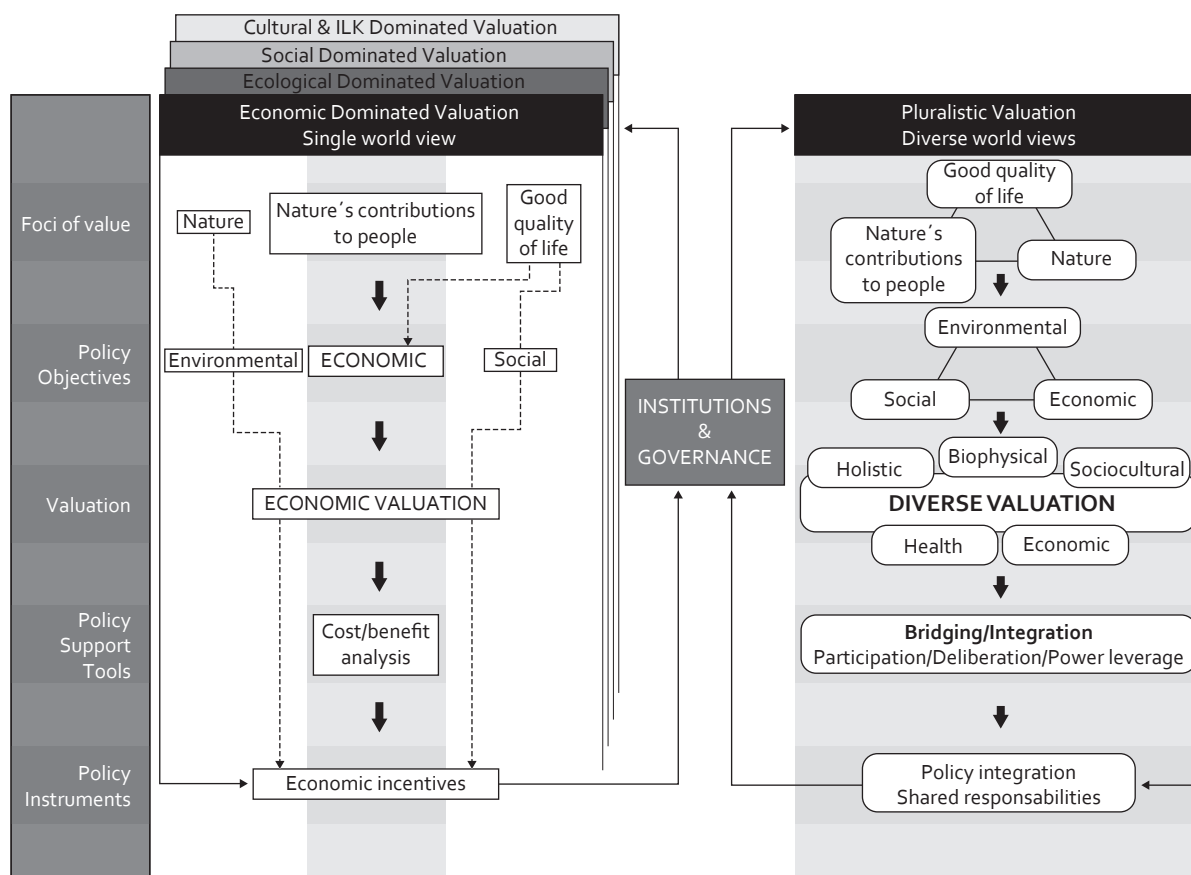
Cultural & ILK Dominated Valuation
Social Dominated Valuation
Ecological Dominated Valuation
Economic Dominated Valuation
Single world view

Foci of value
Policy Objectives
Valuation
Policy Support Tools
Policy Instruments

Nature
Nature´s contributions to people
Good quality of life
Environmental
ECONOMIC
Social
ECONOMIC VALUATION
Cost/benefit analysis
Economic incentives

INSTITUTIONS & GOVERNANCE

Pluralistic Valuation
Diverse world views
Good quality of life
Nature´s contributions to people
Nature
Environmental
Social
Economic
Holistic
Biophysical
Sociocultural
DIVERSE VALUATION
Health
Economic
Bridging/Integration
Participation/Deliberation/Power leverage
Policy integration
Shared responsabilities